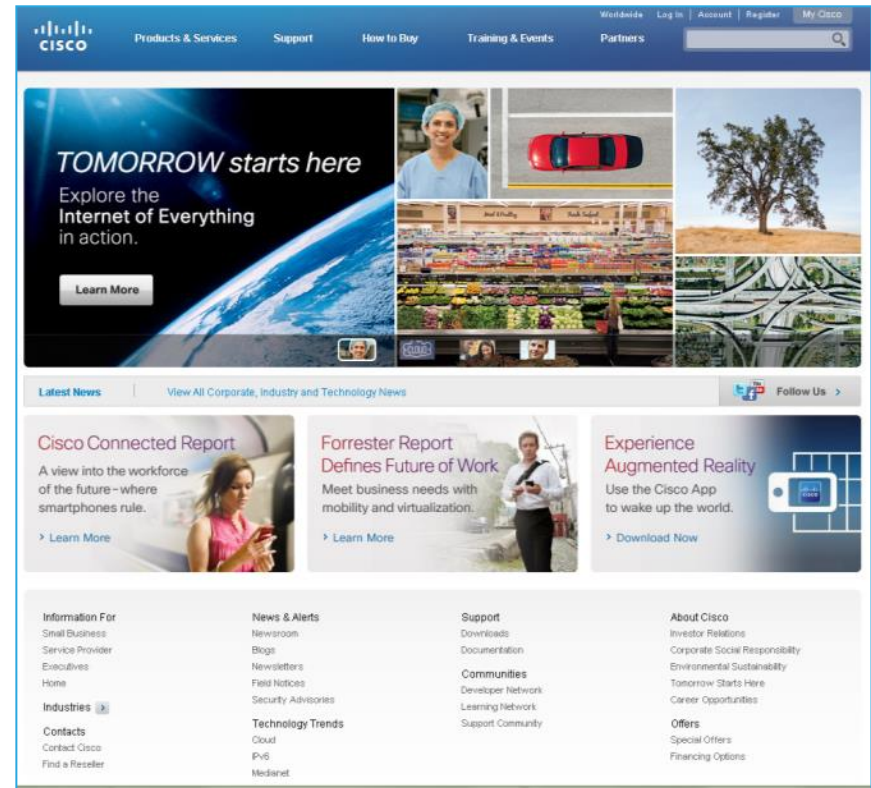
CISCO

Products & Services Support How to Buy Training & Events Partners

Worldwide Log In | Account | Register My Cisco

TOMORROW starts here

Explore the Internet of Everything in action.

Learn More

Latest News | View All Corporate, Industry and Technology News

Follow Us >

Cisco Connected Report

A view into the workforce of the future – where smartphones rule.

> Learn More

Forrester Report Defines Future of Work

Meet business needs with mobility and virtualization.

> Learn More

Experience Augmented Reality

Use the Cisco App to wake up the world.

> Download Now

Information For
Small Business
Service Provider
Executives
Home

Industries >

Contacts
Contact Cisco
Find a Reseller

News & Alerts
Newsroom
Blogs
Newsletters
Field Notices
Security Advisories

Technology Trends
Cloud
IPv6
Medianet

Support
Downloads
Documentation

Communities
Developer Network
Learning Network
Support Community

About Cisco
Investor Relations
Corporate Social Responsibility
Environmental Sustainability
Tomorrow Starts Here
Career Opportunities

Offers
Special Offers
Financing Options